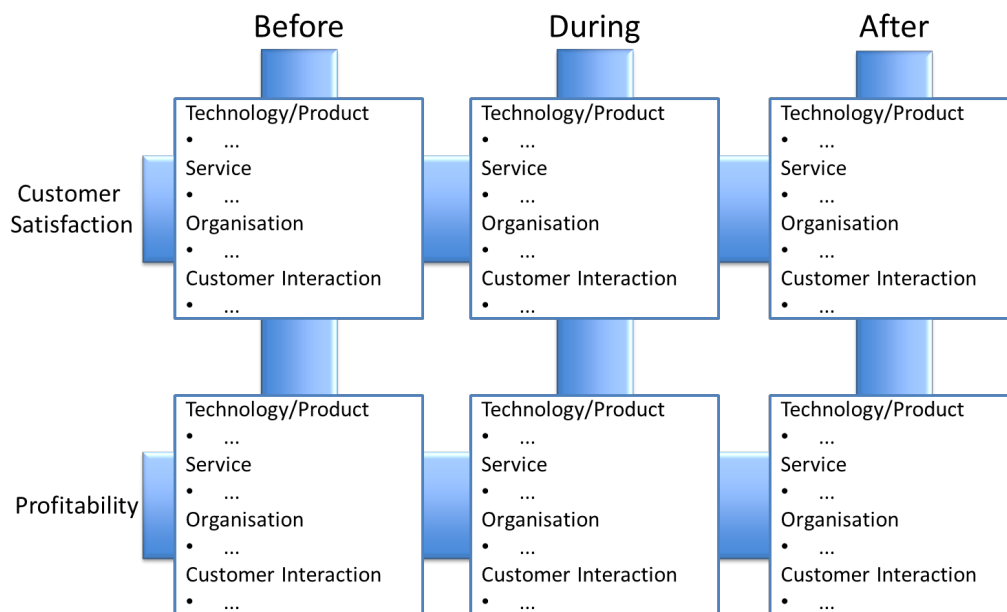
|  | Before | During | After |
|---|---|---|---|
| Customer Satisfaction | Technology/Product<br>• ...<br>Service<br>• ...<br>Organisation<br>• ...<br>Customer Interaction<br>• ... | Technology/Product<br>• ...<br>Service<br>• ...<br>Organisation<br>• ...<br>Customer Interaction<br>• ... | Technology/Product<br>• ...<br>Service<br>• ...<br>Organisation<br>• ...<br>Customer Interaction<br>• ... |
| Profitability | Technology/Product<br>• ...<br>Service<br>• ...<br>Organisation<br>• ...<br>Customer Interaction<br>• ... | Technology/Product<br>• ...<br>Service<br>• ...<br>Organisation<br>• ...<br>Customer Interaction<br>• ... | Technology/Product<br>• ...<br>Service<br>• ...<br>Organisation<br>• ...<br>Customer Interaction<br>• ... |